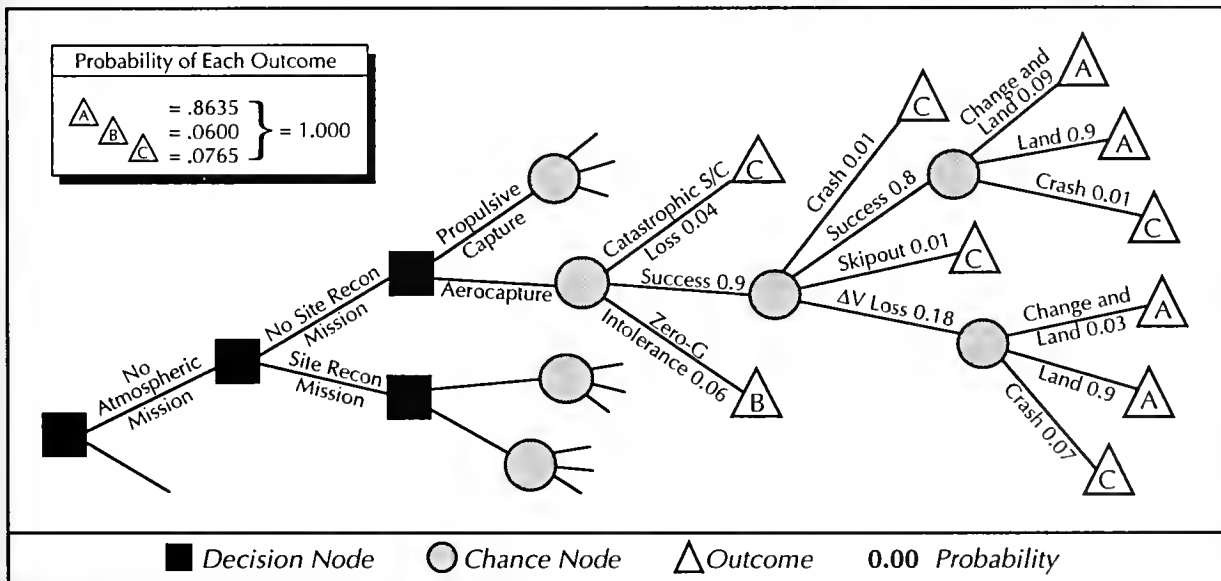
Probability of Each Outcome

A = .8635
B = .0600
C = .0765
} = 1.000

No Atmospheric Mission

No Site Recon Mission

Site Recon Mission

Propulsive Capture

Aerocapture

Catastrophic S/C Loss 0.04

C

Success 0.9

Zero-G Intolerance 0.06

B

Crash 0.01

C

Success 0.8

Skipout 0.01

C

$\Delta V$ Loss 0.18

Change and Land 0.09

A

Land 0.9

A

Crash 0.01

C

Change and Land 0.03

A

Land 0.9

A

Crash 0.07

C

Decision Node    Chance Node    Outcome    **0.00** *Probability*